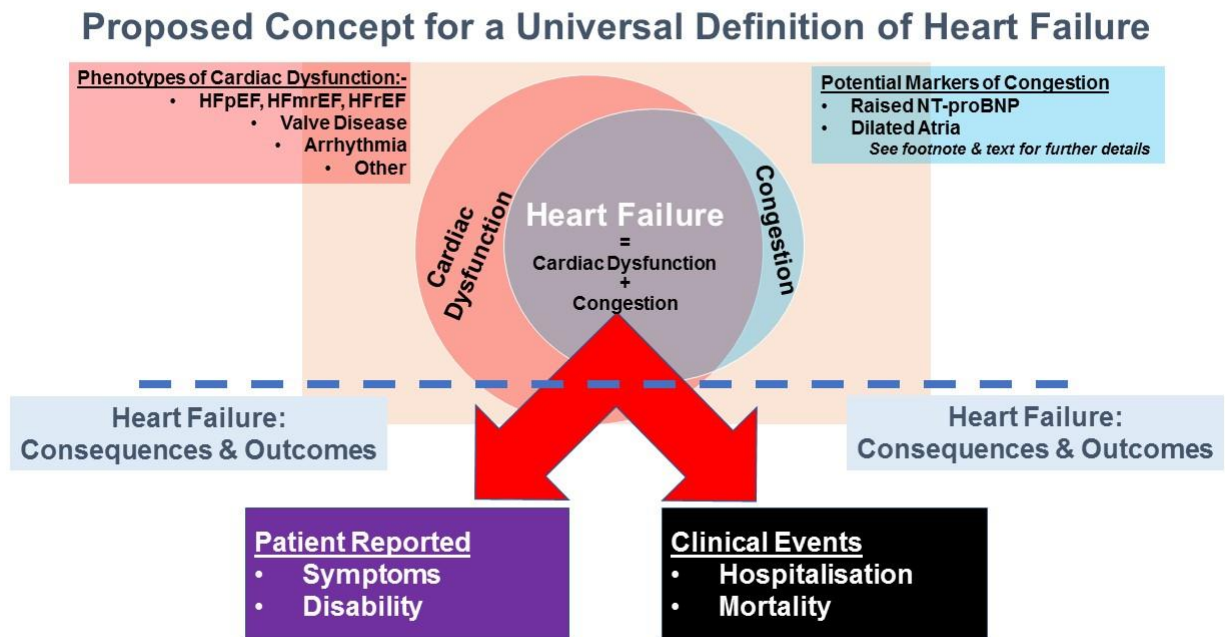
Proposed Concept for a Universal Definition of Heart Failure

Phenotypes of Cardiac Dysfunction:-
• HFpEF, HFmrEF, HFrEF
• Valve Disease
• Arrhythmia
• Other

Potential Markers of Congestion
• Raised NT-proBNP
• Dilated Atria
See footnote & text for further details

Cardiac Dysfunction

Heart Failure
=
Cardiac Dysfunction
+
Congestion

Congestion

Heart Failure: Consequences & Outcomes

Heart Failure: Consequences & Outcomes

Patient Reported
• Symptoms
• Disability

Clinical Events
• Hospitalisation
• Mortality